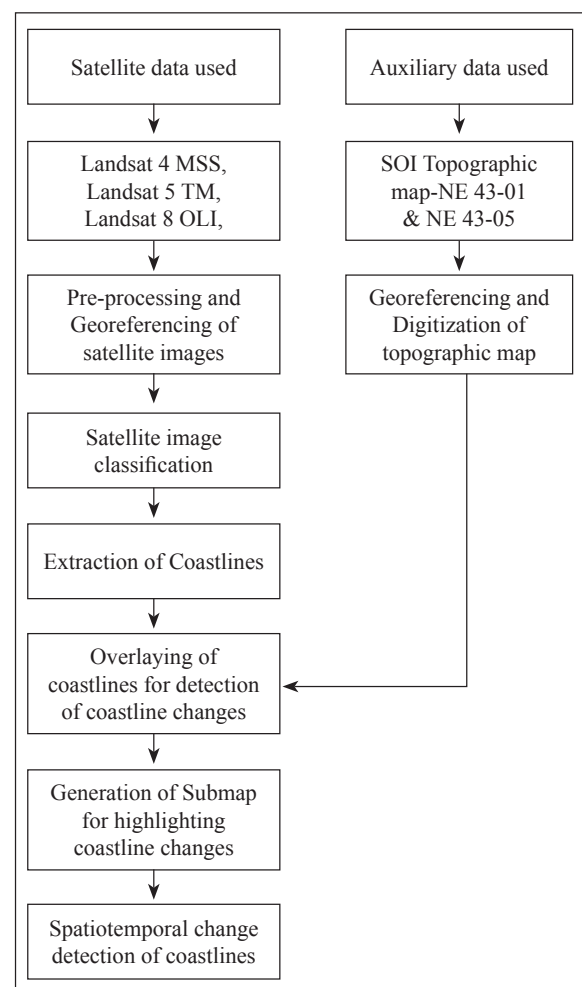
Satellite data used

Auxiliary data used

Landsat 4 MSS, Landsat 5 TM, Landsat 8 OLI,

SOI Topographic map-NE 43-01 & NE 43-05

Pre-processing and Georeferencing of satellite images

Georeferencing and Digitization of topographic map

Satellite image classification

Extraction of Coastlines

Overlaying of coastlines for detection of coastline changes

Generation of Submap for highlighting coastline changes

Spatiotemporal change detection of coastlines